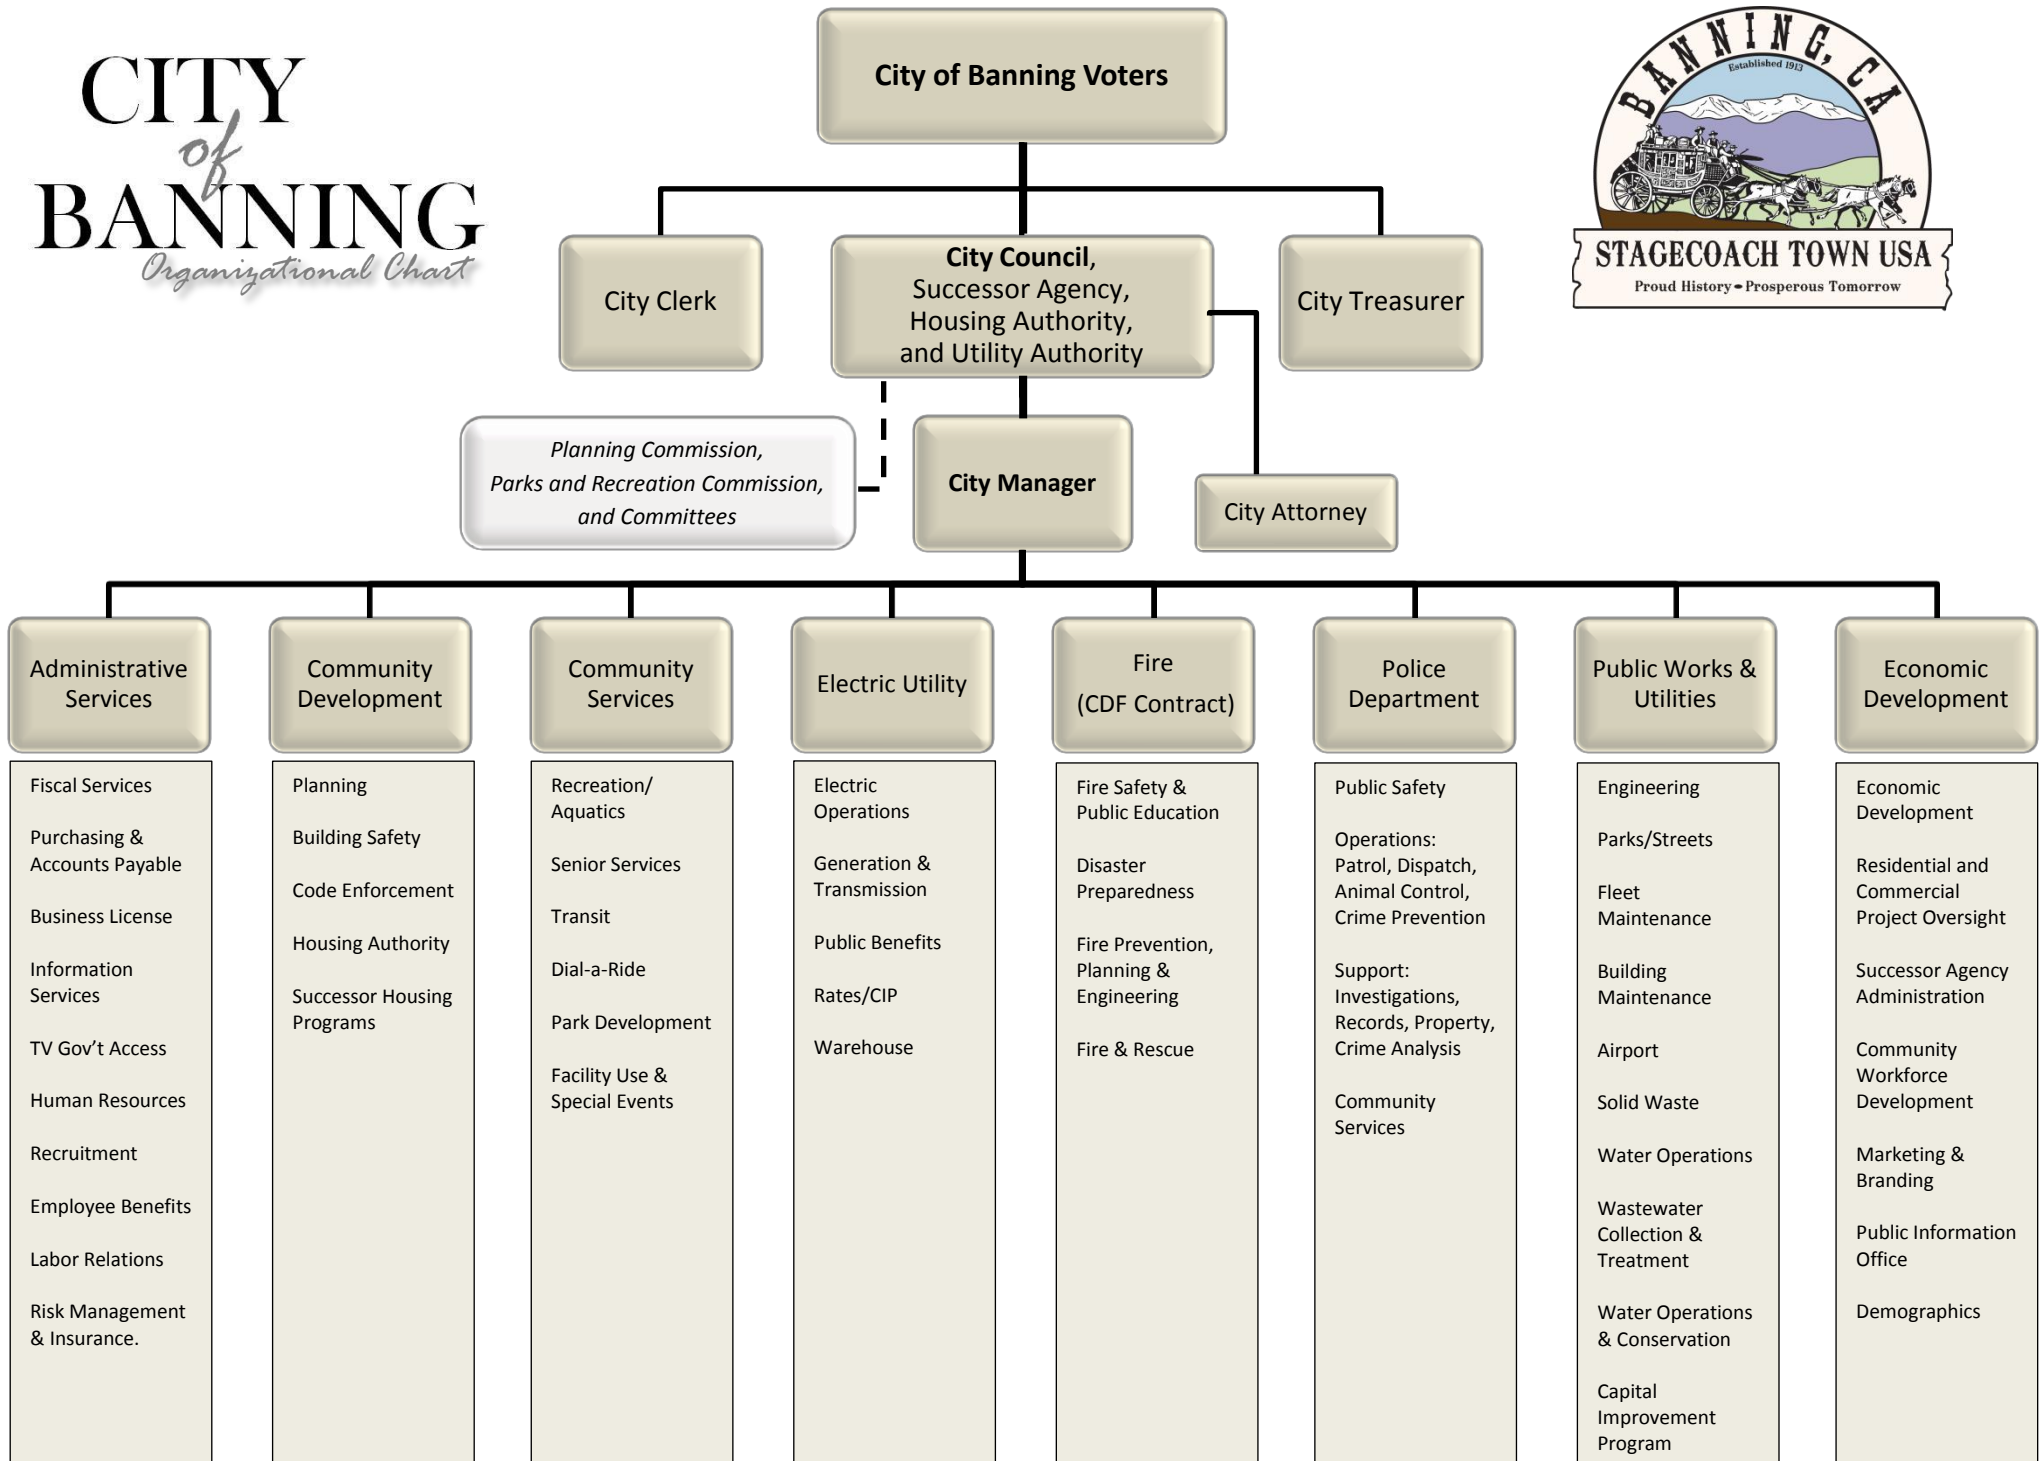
CITY of BANNING
Organizational Chart

BANNING, CA
Established 1913
STAGECOACH TOWN USA
Proud History • Prosperous Tomorrow

City of Banning Voters

City Clerk

City Council, Successor Agency, Housing Authority, and Utility Authority

City Treasurer

Planning Commission, Parks and Recreation Commission, and Committees

City Manager

City Attorney

Administrative Services

Fiscal Services

Purchasing & Accounts Payable

Business License

Information Services

TV Gov't Access

Human Resources

Recruitment

Employee Benefits

Labor Relations

Risk Management & Insurance.

Community Development

Planning

Building Safety

Code Enforcement

Housing Authority

Successor Housing Programs

Community Services

Recreation/ Aquatics

Senior Services

Transit

Dial-a-Ride

Park Development

Facility Use & Special Events

Electric Utility

Electric Operations

Generation & Transmission

Public Benefits

Rates/CIP

Warehouse

Fire (CDF Contract)

Fire Safety & Public Education

Disaster Preparedness

Fire Prevention, Planning & Engineering

Fire & Rescue

Police Department

Public Safety

Operations: Patrol, Dispatch, Animal Control, Crime Prevention

Support: Investigations, Records, Property, Crime Analysis

Community Services

Public Works & Utilities

Engineering

Parks/Streets

Fleet Maintenance

Building Maintenance

Airport

Solid Waste

Water Operations

Wastewater Collection & Treatment

Water Operations & Conservation

Capital Improvement Program

Economic Development

Economic Development

Residential and Commercial Project Oversight

Successor Agency Administration

Community Workforce Development

Marketing & Branding

Public Information Office

Demographics